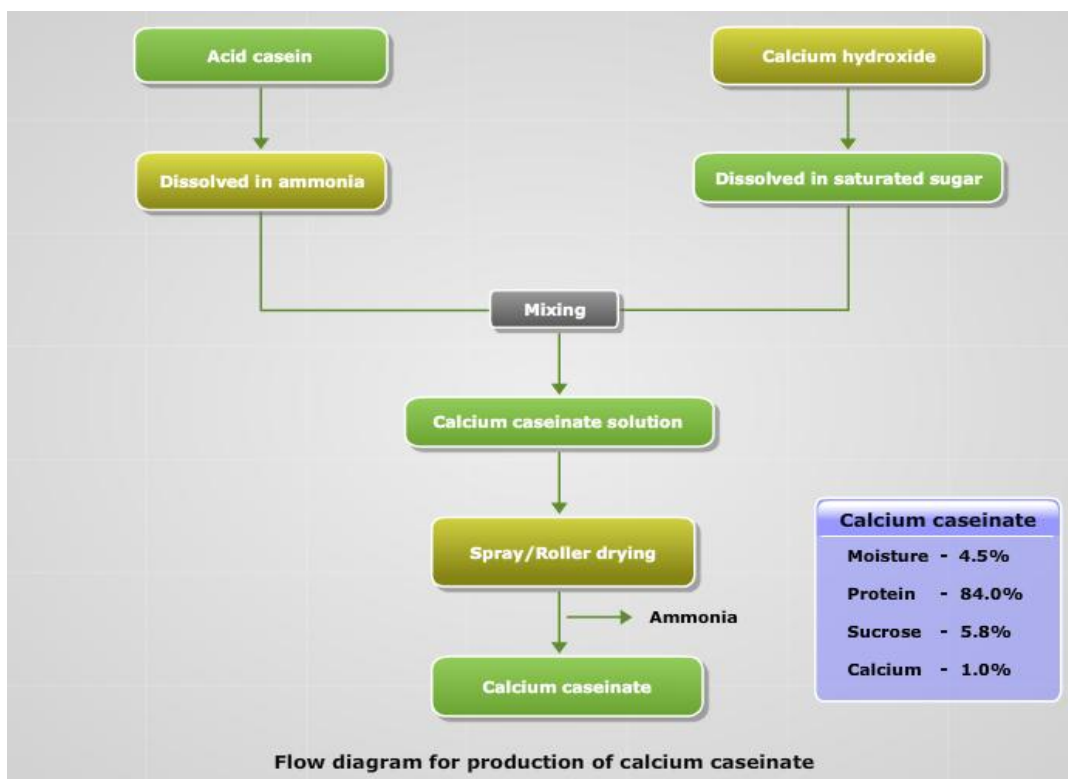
Acid casein

Calcium hydroxide

Dissolved in ammonia

Dissolved in saturated sugar

Mixing

Calcium caseinate solution

Spray/Roller drying

Ammonia

Calcium caseinate

Calcium caseinate
Moisture - 4.5%
Protein - 84.0%
Sucrose - 5.8%
Calcium - 1.0%

Flow diagram for production of calcium caseinate